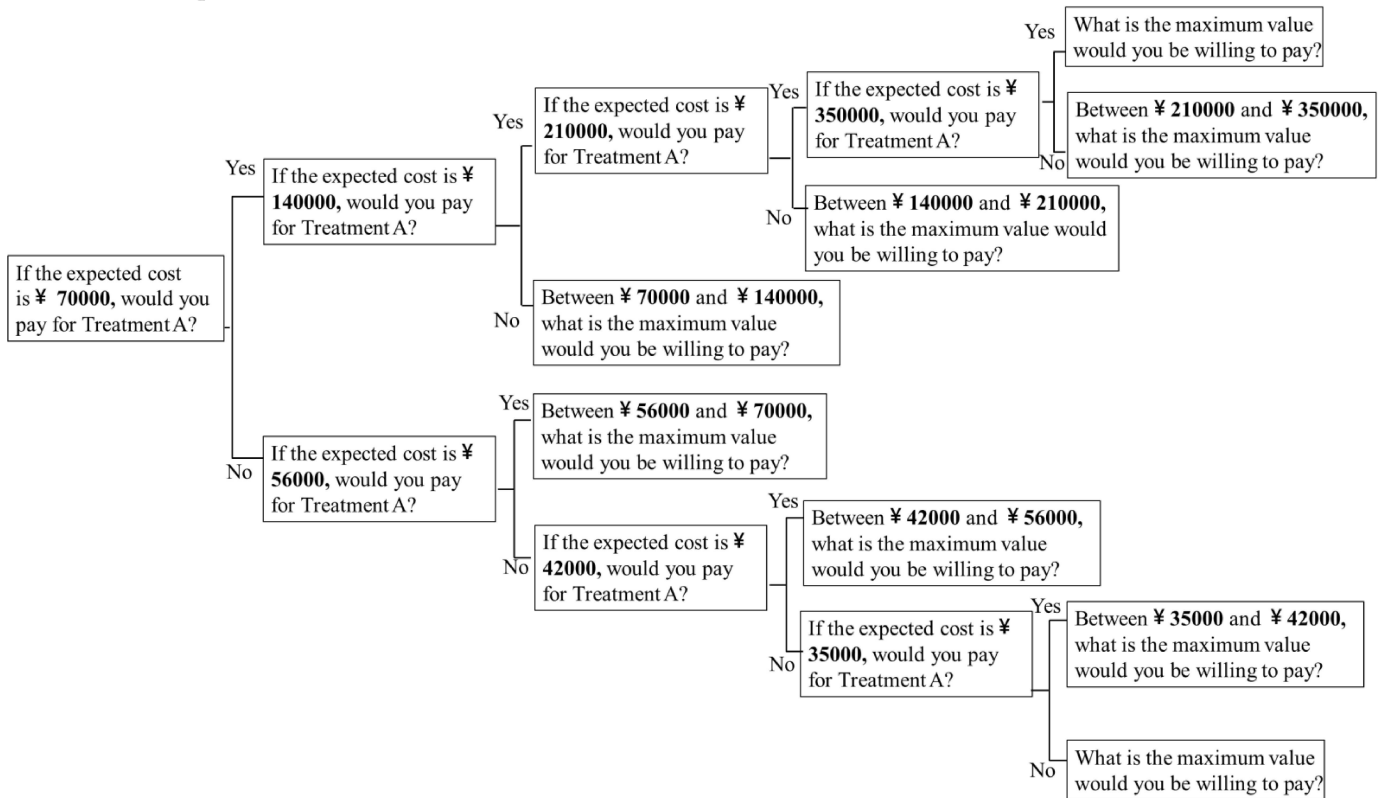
If the expected cost is ¥ **70000,** would you pay for Treatment A?

Yes

If the expected cost is ¥ **140000,** would you pay for Treatment A?

Yes

If the expected cost is ¥ **210000,** would you pay for Treatment A?

Yes

If the expected cost is ¥ **350000,** would you pay for Treatment A?

Yes

What is the maximum value would you be willing to pay?

No

Between ¥ **210000** and ¥ **350000,** what is the maximum value would you be willing to pay?

No

Between ¥ **140000** and ¥ **210000,** what is the maximum value would you be willing to pay?

No

Between ¥ **70000** and ¥ **140000,** what is the maximum value would you be willing to pay?

No

If the expected cost is ¥ **56000,** would you pay for Treatment A?

Yes

Between ¥ **56000** and ¥ **70000,** what is the maximum value would you be willing to pay?

No

If the expected cost is ¥ **42000,** would you pay for Treatment A?

Yes

Between ¥ **42000** and ¥ **56000,** what is the maximum value would you be willing to pay?

No

If the expected cost is ¥ **35000,** would you pay for Treatment A?

Yes

Between ¥ **35000** and ¥ **42000,** what is the maximum value would you be willing to pay?

No

What is the maximum value would you be willing to pay?